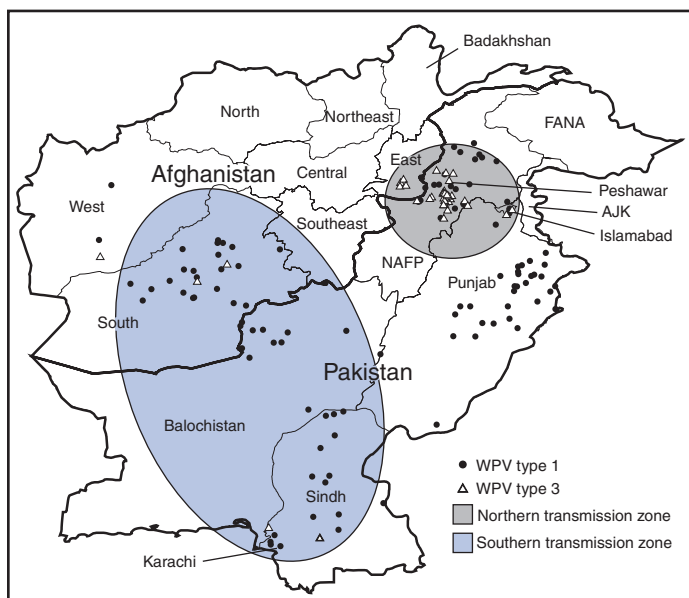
Badakhshan
North
Northeast
FANA
East
Afghanistan
Central
West
Peshawar
AJK
Southeast
Islamabad
NAFP
Punjab
South
Pakistan
Balochistan
Sindh
Karachi
WPV type 1
WPV type 3
Northern transmission zone
Southern transmission zone